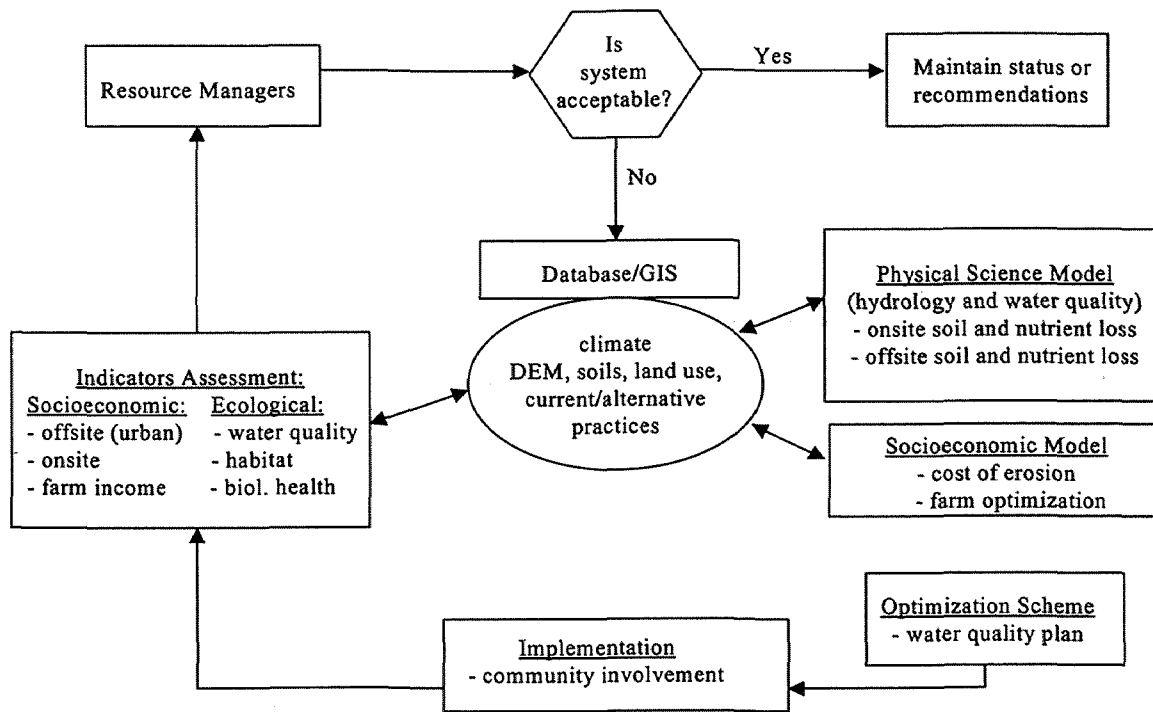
Resource Managers

Is system acceptable?

Yes

Maintain status or recommendations

No

Database/GIS

climate
DEM, soils, land use, current/alternative practices

Physical Science Model
(hydrology and water quality)
- onsite soil and nutrient loss
- offsite soil and nutrient loss

Indicators Assessment:

| Socioeconomic: | Ecological: |
|---|---|
| - offsite (urban) | - water quality |
| - onsite | - habitat |
| - farm income | - biol. health |

Socioeconomic Model
- cost of erosion
- farm optimization

Optimization Scheme
- water quality plan

Implementation
- community involvement